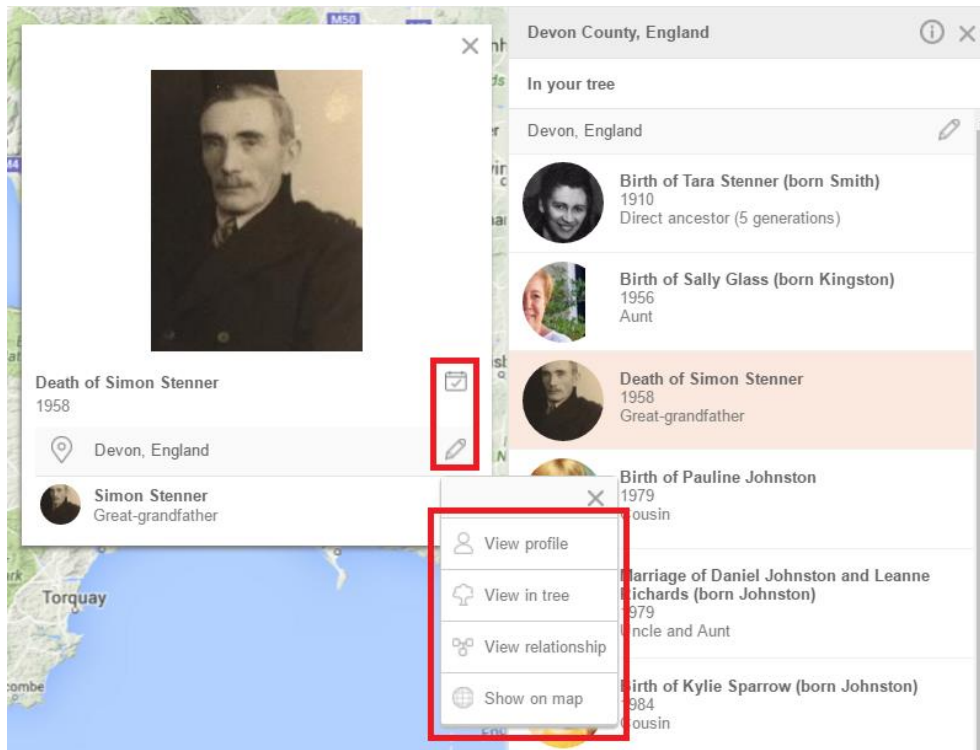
M50

Death of Simon Stenner
1958

Devon, England

Simon Stenner
Great-grandfather

View profile

View in tree

View relationship

Show on map

Torquay

Devon County, England

In your tree

Devon, England

Birth of Tara Stenner (born Smith)
1910
Direct ancestor (5 generations)

Birth of Sally Glass (born Kingston)
1956
Aunt

Death of Simon Stenner
1958
Great-grandfather

Birth of Pauline Johnston
1979
Cousin

Marriage of Daniel Johnston and Leanne Richards (born Johnston)
1979
Uncle and Aunt

Birth of Kylie Sparrow (born Johnston)
1984
Cousin